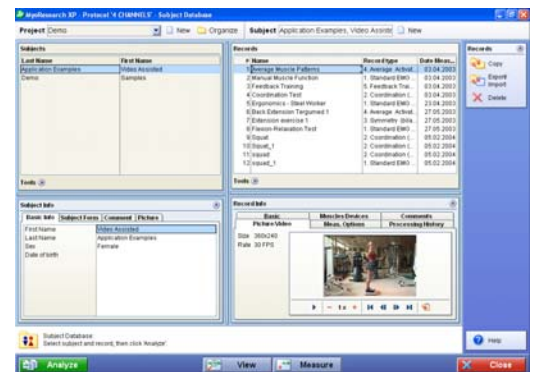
MyoResearch XP · Protocol '4 CHANNELS' · Subject Database

Project Demo New Organize Subject Application Examples, Video Assiste New

Subjects

| Last Name | First Name |
|---|---|
| Application Examples | Video Assisted |
| Demo | Samples |

Tools

Records

| # | Name | Record type | Date Meas... |
|---|---|---|---|
| 1 | Average Muscle Patterns | 4. Average Activat... | 03.04.2003 |
| 2 | Manual Muscle Function | 1. Standard EMG ... | 03.04.2003 |
| 3 | Feedback Training | 5. Feedback Trai... | 03.04.2003 |
| 4 | Coordination Test | 2. Coordination (... | 03.04.2003 |
| 5 | Ergonomics - Steel Worker | 1. Standard EMG ... | 23.04.2003 |
| 6 | Back Extension Tergumed 1 | 4. Average Activat... | 27.05.2003 |
| 7 | Extension exercise 1 | 3. Symmetry (bila... | 27.05.2003 |
| 8 | Flexion-Relaxation Test | 1. Standard EMG ... | 27.05.2003 |
| 9 | Squat | 2. Coordination (... | 05.02.2004 |
| 10 | Squat_1 | 2. Coordination (... | 05.02.2004 |
| 11 | squat | 2. Coordination (... | 05.02.2004 |
| 12 | squat_1 | 1. Standard EMG ... | 05.02.2004 |

Tools

Records
Copy
Export Import
Delete

Subject Info
Basic Info Subject Form Comment Picture

| First Name | Video Assisted |
|---|---|
| Last Name | Application Examples |
| Sex | Female |
| Date of birth | |

Record Info
Basic Muscles Devices Comments
Picture/Video Meas. Options Processing History
Size 360x240
Rate 30 FPS

1x

Subject Database
Select subject and record, then click 'Analyze'.

Help

Analyze View Measure Close